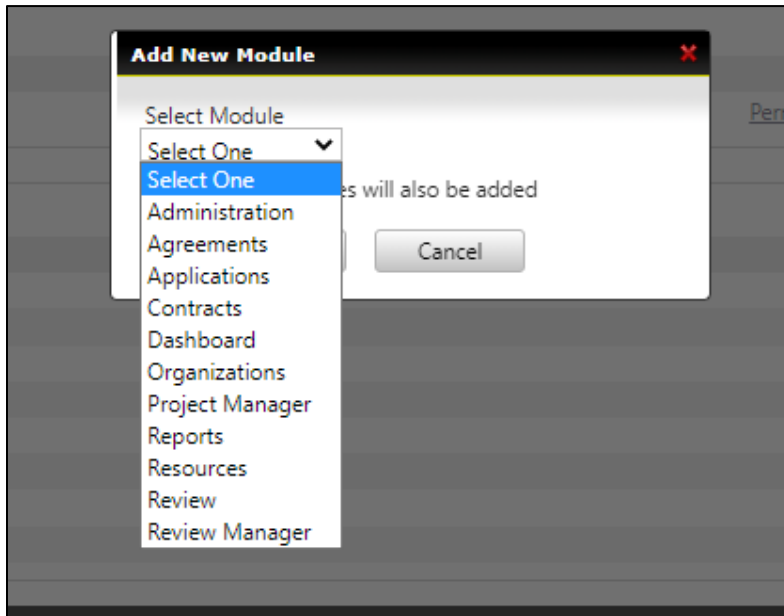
Add New Module ×

Select Module

Select One

Select One
Administration
Agreements
Applications
Contracts
Dashboard
Organizations
Project Manager
Reports
Resources
Review
Review Manager

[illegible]es will also be added

Cancel

Per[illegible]